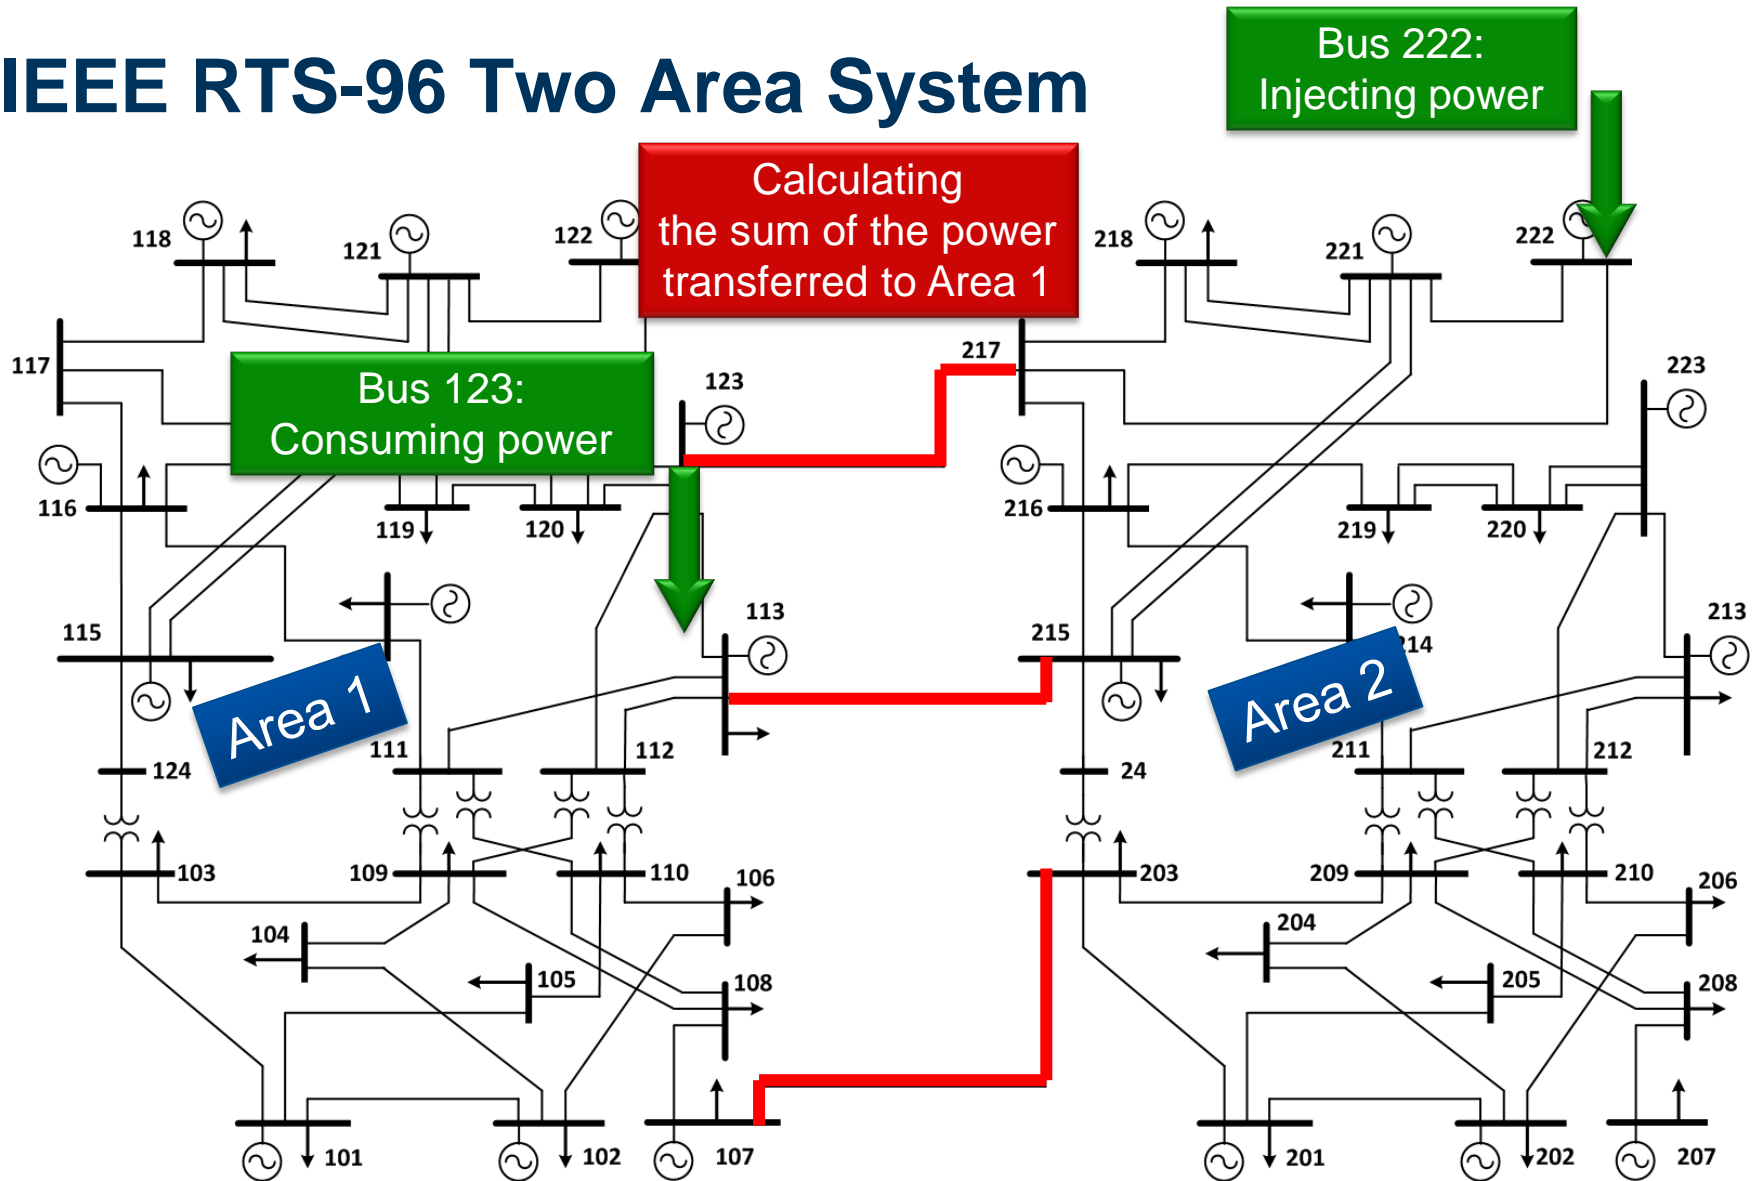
IEEE RTS-96 Two Area System

Bus 222:
Injecting power

Calculating
the sum of the power
transferred to Area 1

Bus 123:
Consuming power

118
121
122
117
123
116
119
120
115
113
111
112
124
103
109
110
106
104
105
108
101
102
107

Area 1

218
221
222
217
223
216
219
220
215
213
214
211
212
24
203
209
210
206
204
205
208
201
202
207

Area 2